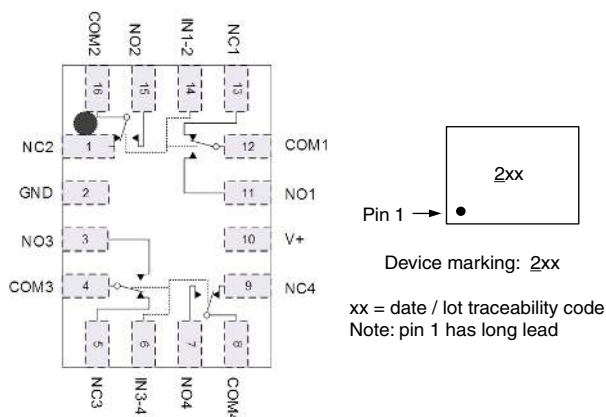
COM2
NO2
IN1-2
NC1
16
15
14
13
NC2
1
12
COM1
GND
2
11
NO1
NO3
3
10
V+
COM3
4
9
NC4
5
6
7
8
NC3
IN3-4
NO4
COM4

2xx
Pin 1

Device marking: 2xx

xx = date / lot traceability code
Note: pin 1 has long lead